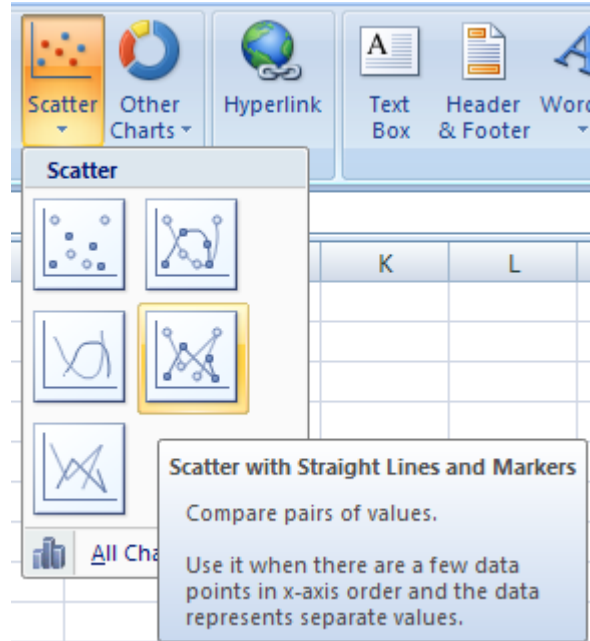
Scatter

Other Charts

Hyperlink

Text Box

Header & Footer

Word

Scatter

K

L

All Cha

Scatter with Straight Lines and Markers

Compare pairs of values.

Use it when there are a few data points in x-axis order and the data represents separate values.